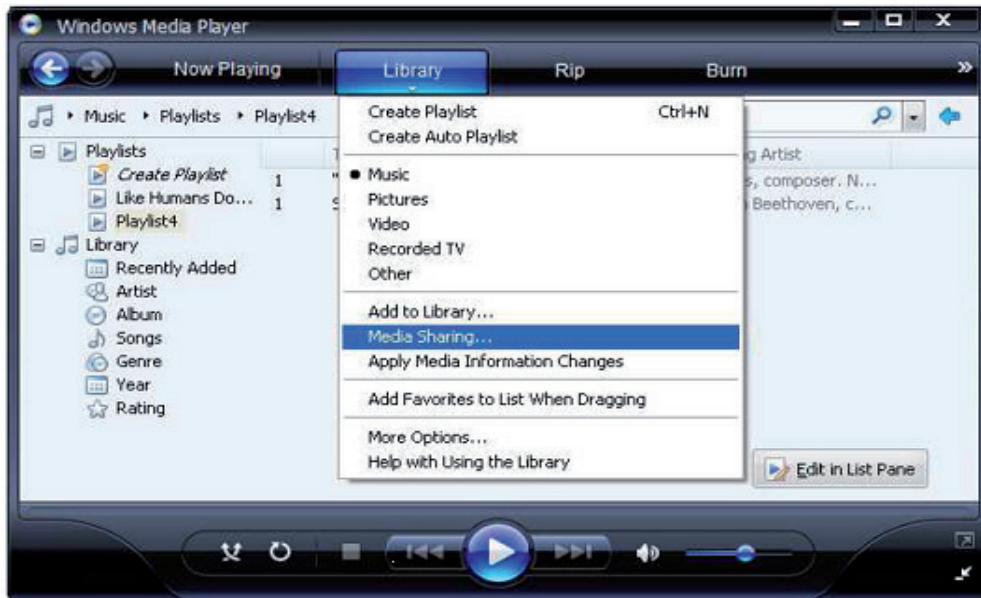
Windows Media Player

Now Playing
Library
Rip
Burn

Music ▸ Playlists ▸ Playlist4

Playlists
Create Playlist
Like Humans Do... 1
Playlist4 1
Library
Recently Added
Artist
Album
Songs
Genre
Year
Rating

Create Playlist Ctrl+N
Create Auto Playlist
Music
Pictures
Video
Recorded TV
Other
Add to Library...
Media Sharing...
Apply Media Information Changes
Add Favorites to List When Dragging
More Options...
Help with Using the Library

g Artist
s, composer. N...
Beethoven, c...

Edit in List Pane